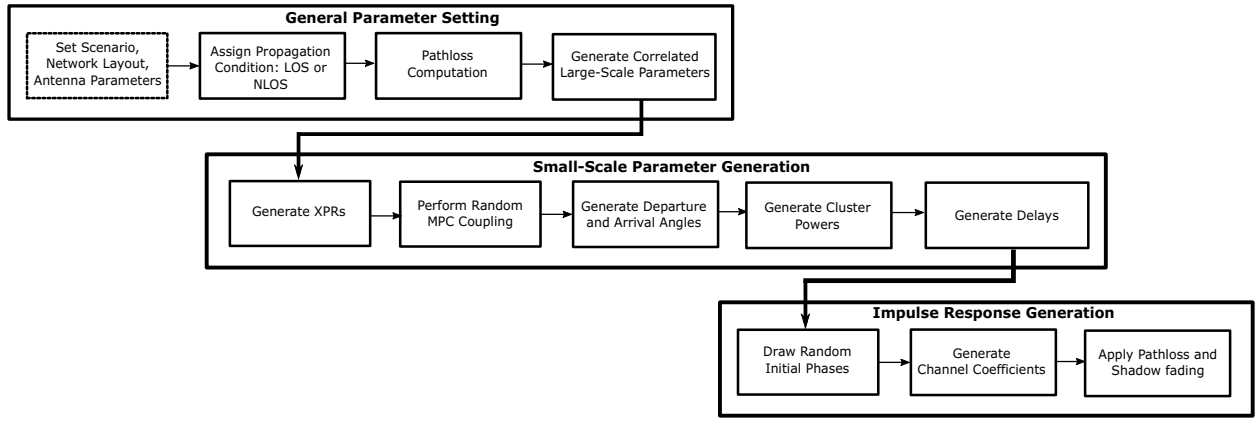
General Parameter Setting

Set Scenario, Network Layout, Antenna Parameters

Assign Propagation Condition: LOS or NLOS

Pathloss Computation

Generate Correlated Large-Scale Parameters

Small-Scale Parameter Generation

Generate XPRs

Perform Random MPC Coupling

Generate Departure and Arrival Angles

Generate Cluster Powers

Generate Delays

Impulse Response Generation

Draw Random Initial Phases

Generate Channel Coefficients

Apply Pathloss and Shadow fading